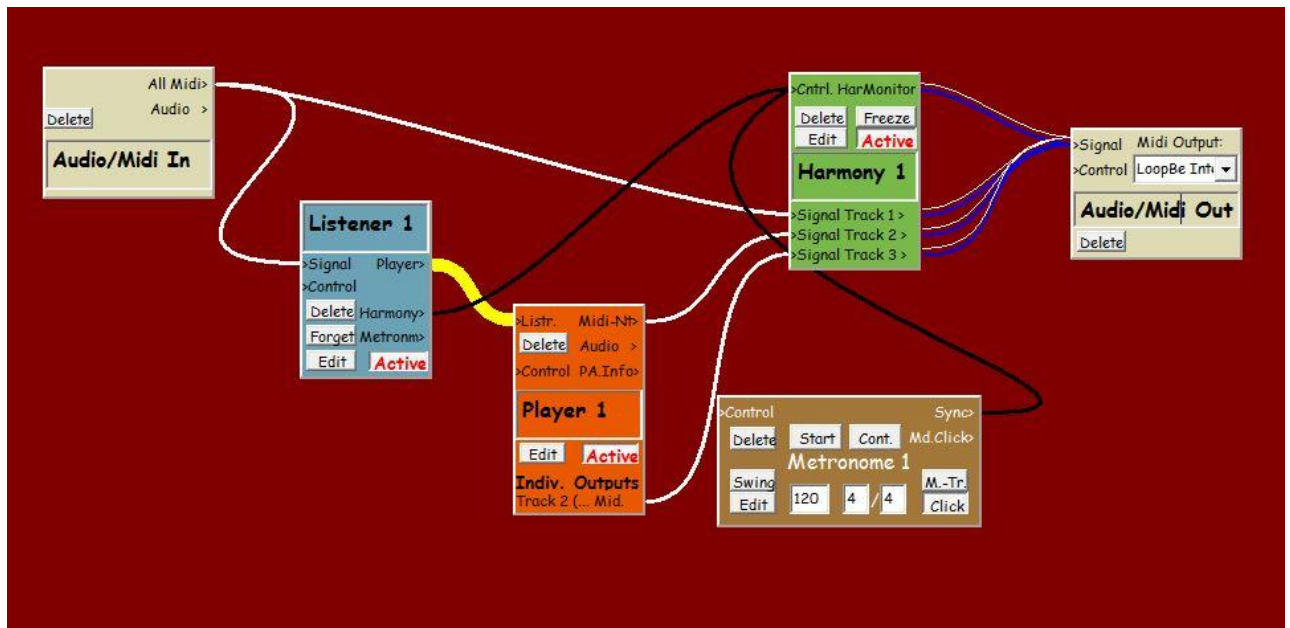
All Midi>
Audio >
Delete
Audio/Midi In

Listener 1
>Signal Player>
>Control
Delete Harmony>
Forget Metronm>
Edit Active

>Listr. Midi-Nt>
Delete Audio >
>Control PA.Info>
Player 1
Edit Active
Indiv. Outputs
Track 2 (... Mid.

>Cntrl. HarMonitor
Delete Freeze
Edit Active
Harmony 1
>Signal Track 1 >
>Signal Track 2 >
>Signal Track 3 >

>Signal Midi Output:
>Control LoopBe Int
Audio/Midi Out
Delete

>Control Sync>
Delete Start Cont. Md.Click>
Metronome 1
Swing
Edit 120 4 / 4 M.-Tr. Click